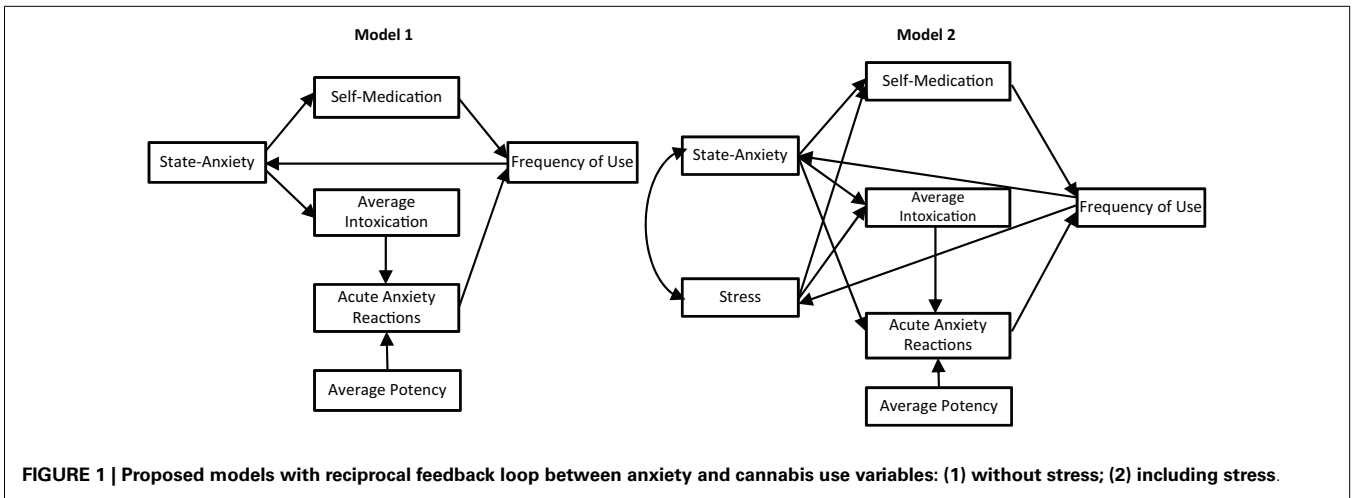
Model 1

Self-Medication

State-Anxiety

Frequency of Use

Average Intoxication

Acute Anxiety Reactions

Average Potency

Model 2

Self-Medication

State-Anxiety

Average Intoxication

Frequency of Use

Stress

Acute Anxiety Reactions

Average Potency

**FIGURE 1 | Proposed models with reciprocal feedback loop between anxiety and cannabis use variables: (1) without stress; (2) including stress.**